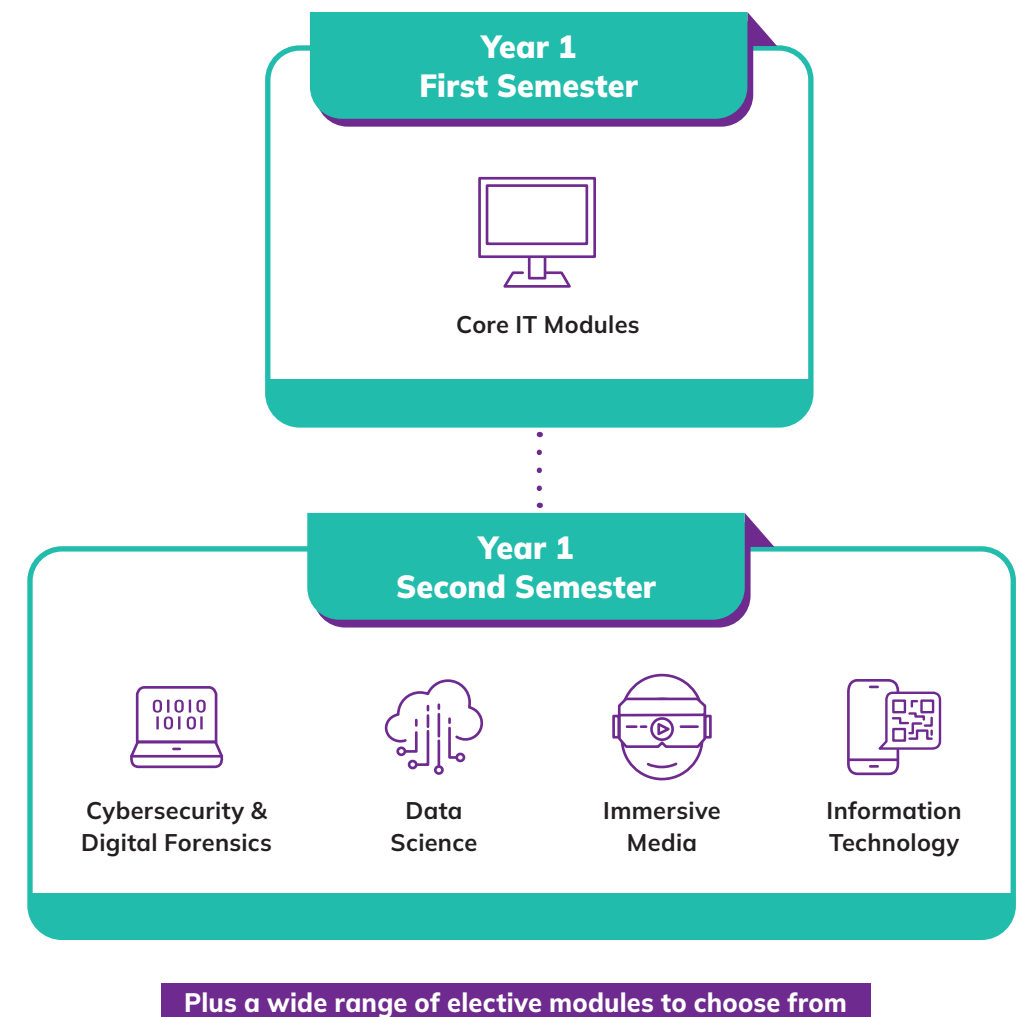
Year 1
First Semester

Core IT Modules

Year 1
Second Semester

01010
10101

Cybersecurity & Digital Forensics

Data Science

Immersive Media

Information Technology

Plus a wide range of elective modules to choose from